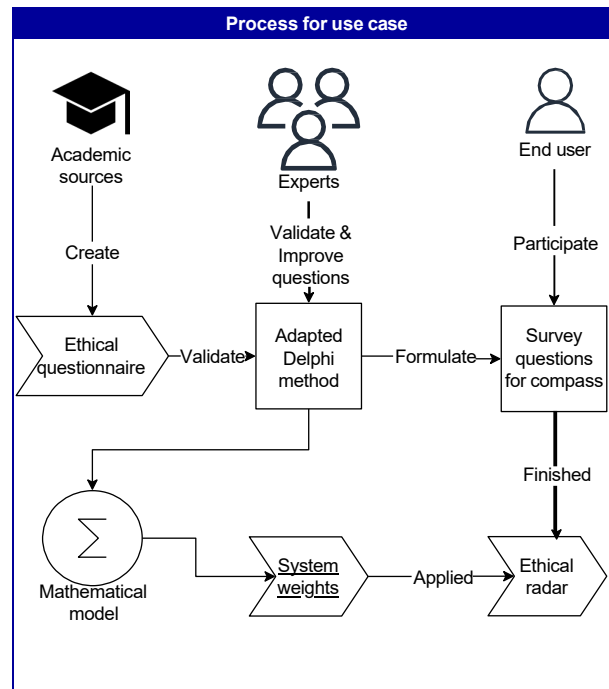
Process for use case

Academic sources

Experts

End user

Create

Validate & Improve questions

Participate

Ethical questionnaire

Validate

Adapted Delphi method

Formulate

Survey questions for compass

Finished

$\Sigma$

Mathematical model

System weights

Applied

Ethical radar